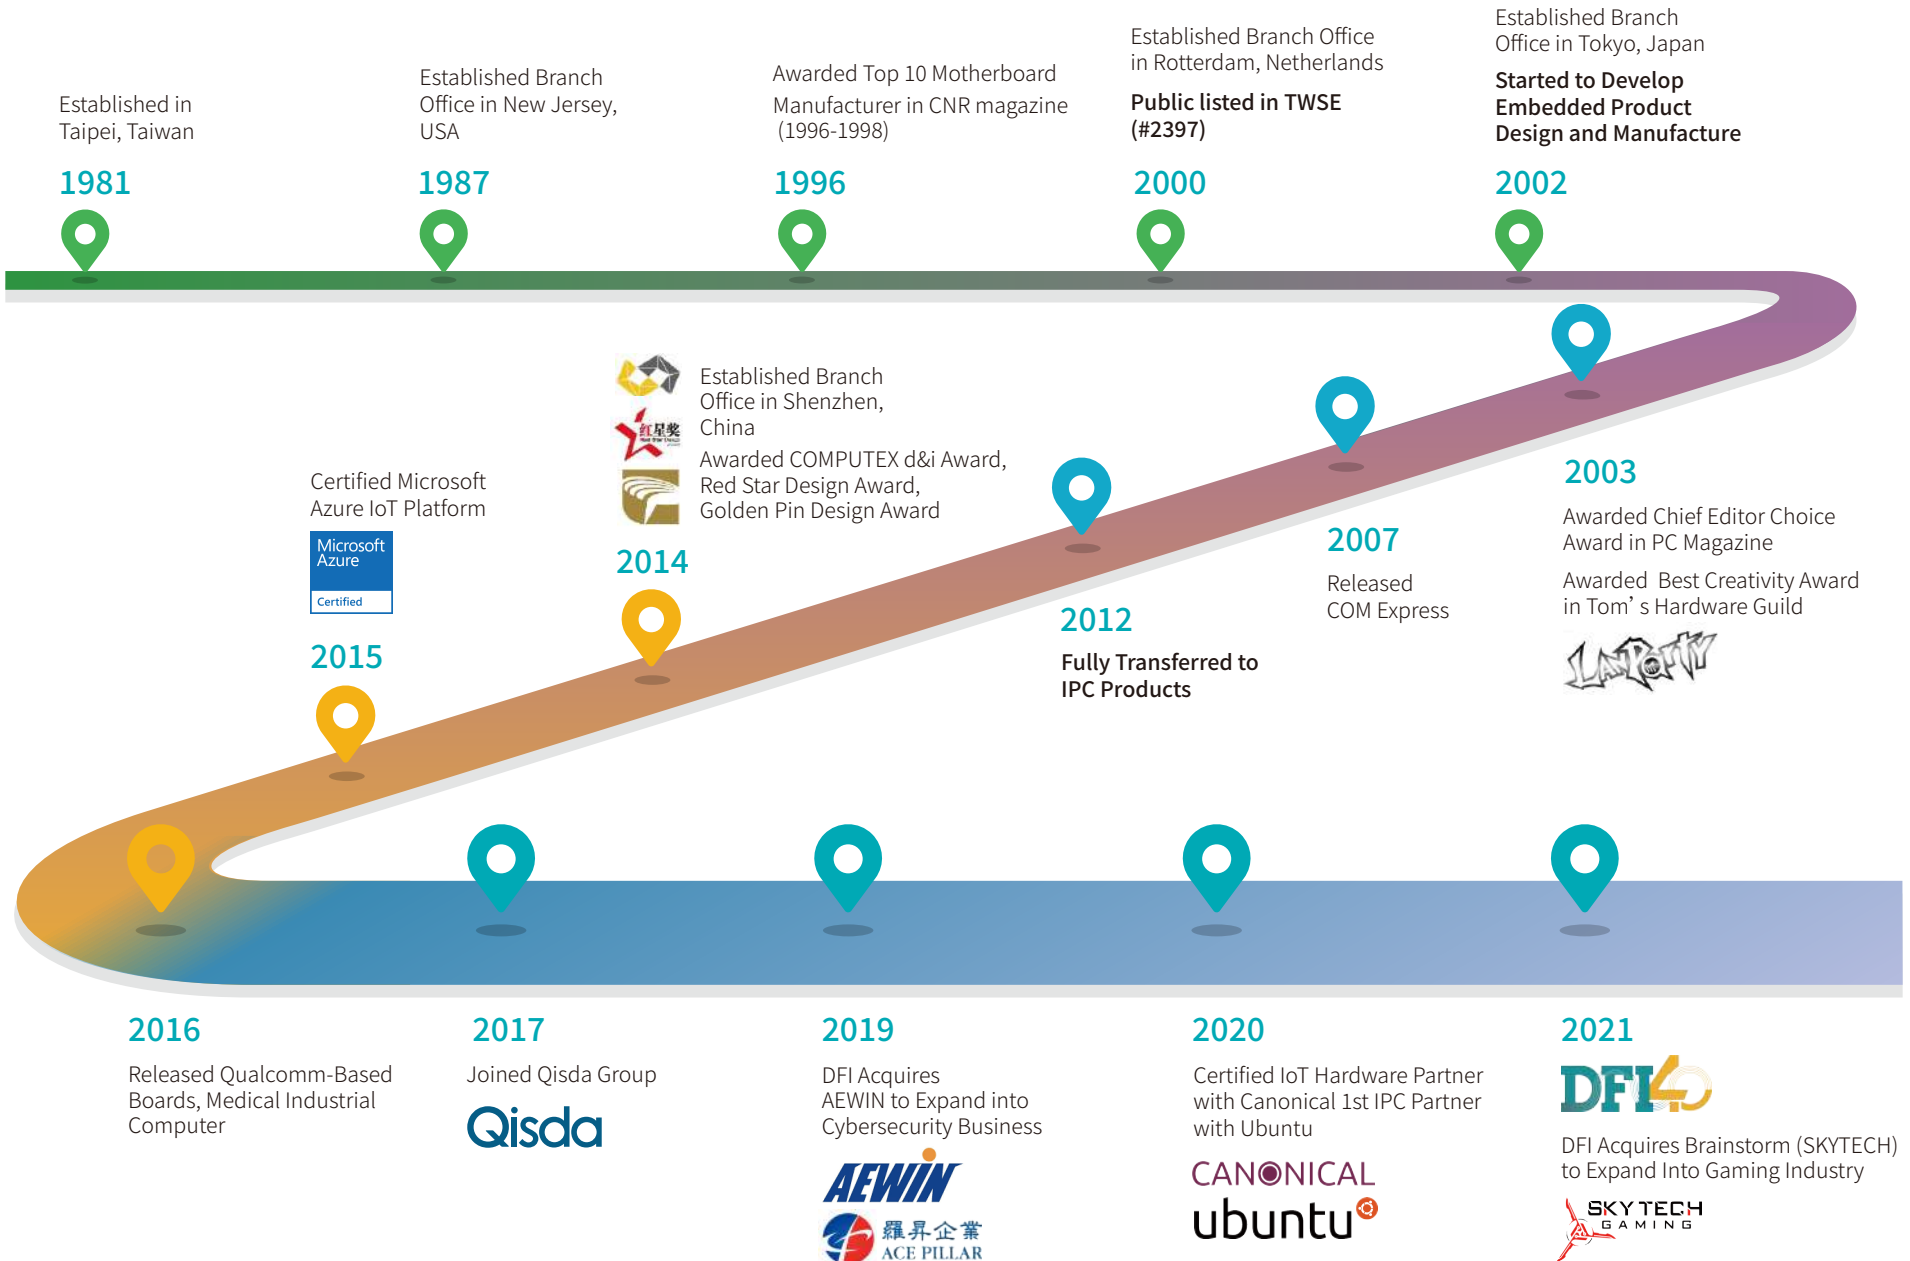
Established in Taipei, Taiwan

1981

Established Branch Office in New Jersey, USA

1987

Awarded Top 10 Motherboard Manufacturer in CNR magazine (1996-1998)

1996

Established Branch Office in Rotterdam, Netherlands

Public listed in TWSE (#2397)

2000

Established Branch Office in Tokyo, Japan

Started to Develop Embedded Product Design and Manufacture

2002

2003

Awarded Chief Editor Choice Award in PC Magazine

Awarded Best Creativity Award in Tom' s Hardware Guild

LANPARTY

2007

Released COM Express

2012

Fully Transferred to IPC Products

Established Branch Office in Shenzhen, China

Awarded COMPUTEX d&i Award, Red Star Design Award, Golden Pin Design Award

2014

Certified Microsoft Azure IoT Platform

Microsoft Azure Certified

2015

2016

Released Qualcomm-Based Boards, Medical Industrial Computer

2017

Joined Qisda Group

Qisda

2019

DFI Acquires AEWIN to Expand into Cybersecurity Business

AEWIN

羅昇企業 ACE PILLAR

2020

Certified IoT Hardware Partner with Canonical 1st IPC Partner with Ubuntu

CANONICAL

ubuntu

2021

DFI 40

DFI Acquires Brainstorm (SKYTECH) to Expand Into Gaming Industry

SKYTECH GAMING